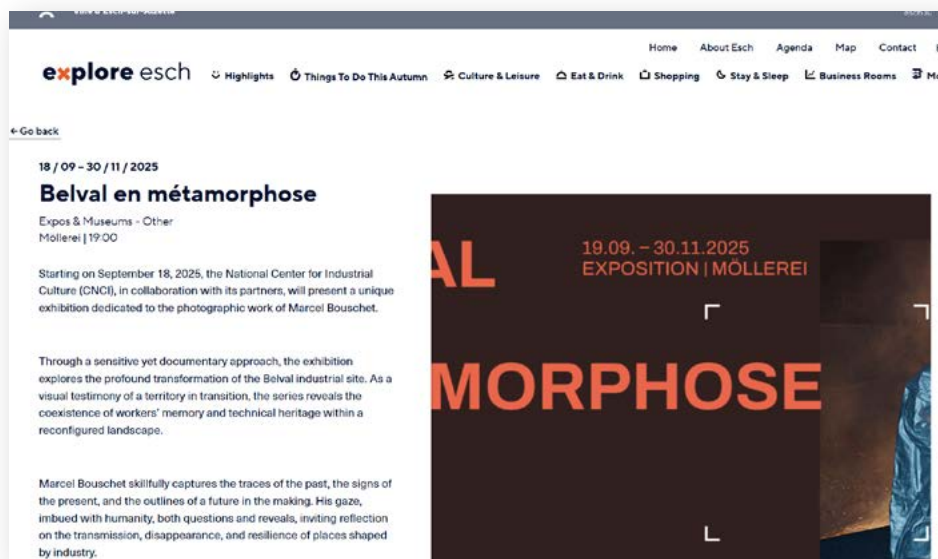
explore esch

Home About Esch Agenda Map Contact

Highlights Things To Do This Autumn Culture & Leisure Eat & Drink Shopping Stay & Sleep Business Rooms Mo

← Go back

18 / 09 - 30 / 11 / 2025

Belval en métamorphose

Expos & Museums - Other
Möllerei | 19:00

Starting on September 18, 2025, the National Center for Industrial Culture (CNCI), in collaboration with its partners, will present a unique exhibition dedicated to the photographic work of Marcel Bouschet.

Through a sensitive yet documentary approach, the exhibition explores the profound transformation of the Belval industrial site. As a visual testimony of a territory in transition, the series reveals the coexistence of workers' memory and technical heritage within a reconfigured landscape.

Marcel Bouschet skillfully captures the traces of the past, the signs of the present, and the outlines of a future in the making. His gaze, imbued with humanity, both questions and reveals, inviting reflection on the transmission, disappearance, and resilience of places shaped by industry.

AL
19.09. – 30.11.2025
EXPOSITION | MÖLLEREI
MORPHOSE